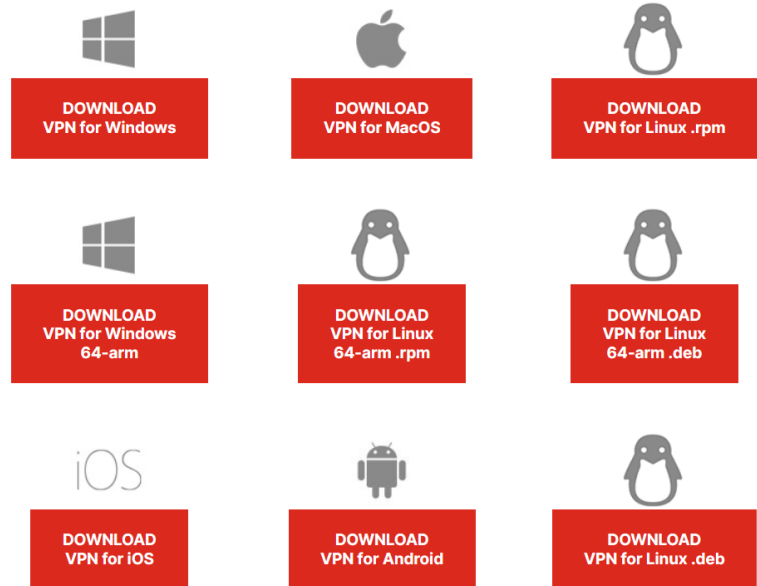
DOWNLOAD
VPN for Windows

DOWNLOAD
VPN for MacOS

DOWNLOAD
VPN for Linux .rpm

DOWNLOAD
VPN for Windows
64-arm

DOWNLOAD
VPN for Linux
64-arm .rpm

DOWNLOAD
VPN for Linux
64-arm .deb

iOS

DOWNLOAD
VPN for iOS

DOWNLOAD
VPN for Android

DOWNLOAD
VPN for Linux .deb